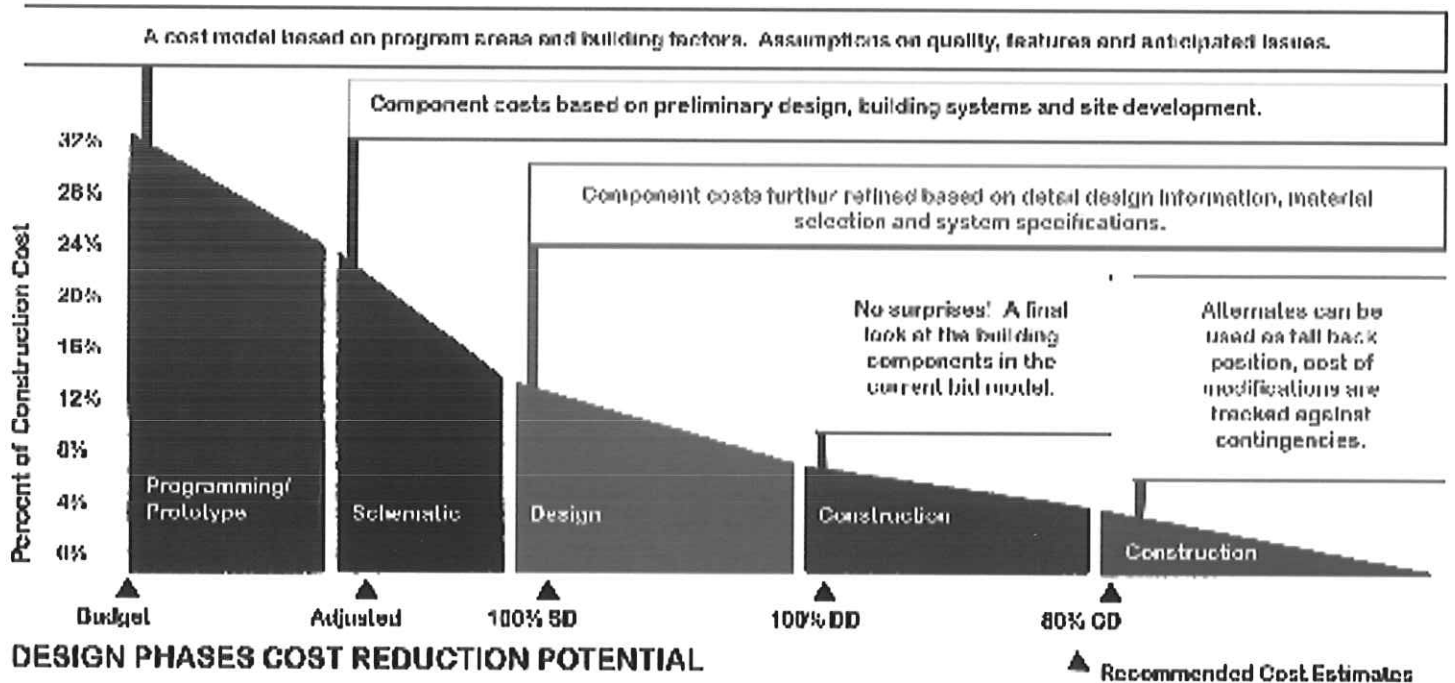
A cost model based on program areas and building factors. Assumptions on quality, features and anticipated issues.

Component costs based on preliminary design, building systems and site development.

Component costs further refined based on detail design information, material selection and system specifications.

No surprises! A final look at the building components in the current bid model.

Alternates can be used as fall back position, cost of modifications are tracked against contingencies.

32%
28%
24%
20%
16%
12%
8%
4%
0%

Percent of Construction Cost

Programming/ Prototype
Schematic
Design
Construction
Construction

Budget
Adjusted
100% SD
100% DD
80% CD

DESIGN PHASES COST REDUCTION POTENTIAL

Recommended Cost Estimates